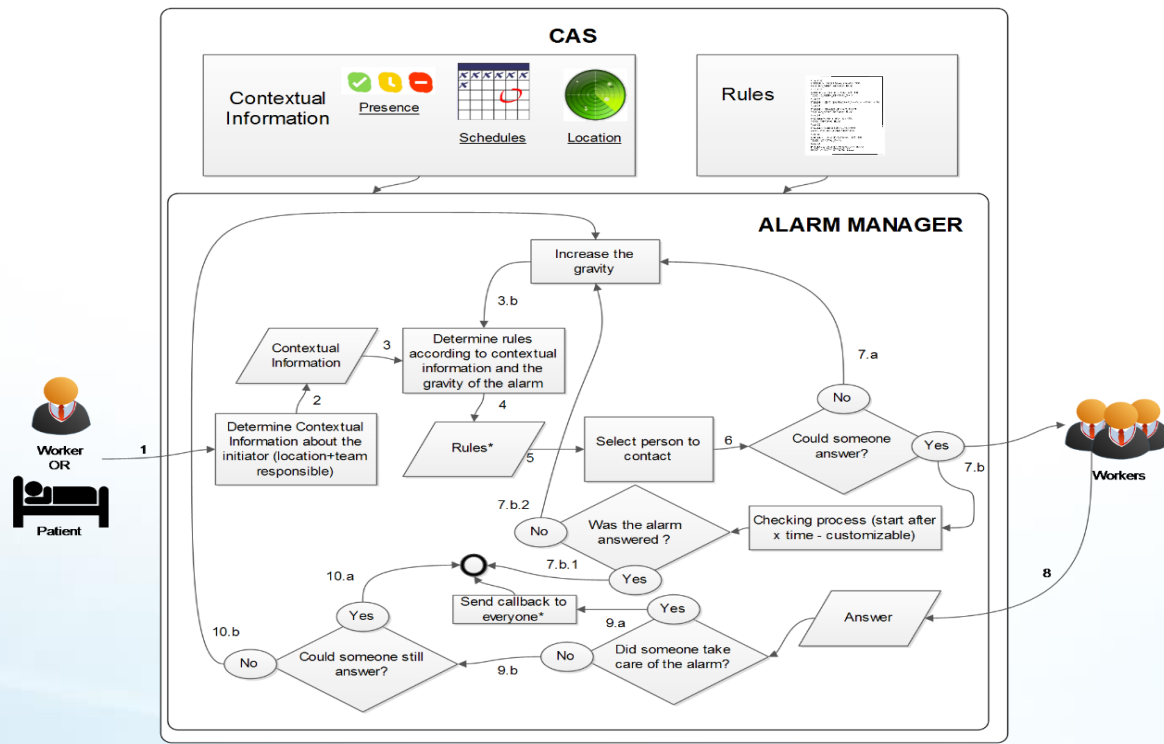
CAS

Contextual Information

Presence

Schedules

Location

Rules

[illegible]

ALARM MANAGER

Increase the gravity

3.b

Contextual Information

3

Determine rules according to contextual information and the gravity of the alarm

7.a

2

4

No

Worker OR

1

Determine Contextual Information about the initiator (location+team responsible)

Rules*

5

Select person to contact

6

Could someone answer?

Yes

7.b

Workers

Patient

7.b.2

No

Was the alarm answered ?

Checking process (start after x time - customizable)

7.b.1

Yes

10.a

8

Send callback to everyone*

Yes

Yes

9.a

Answer

10.b

No

Could someone still answer?

No

Did someone take care of the alarm?

9.b